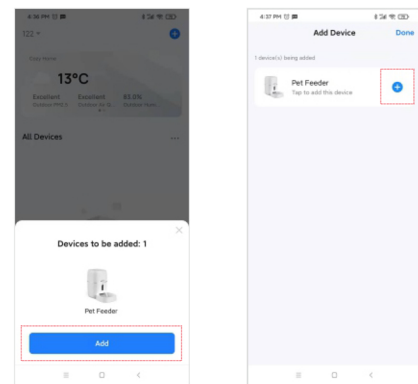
4:36 PM

122

Keep home

13°C

Excellent
Outdoor PM2.5

Excellent
Outdoor Air Q...

83.0%
Outdoor Hum...

All Devices

Devices to be added: 1

Pet Feeder

Add

4:37 PM

Add Device

Done

1 device(s) being added

Pet Feeder
Tap to add this device